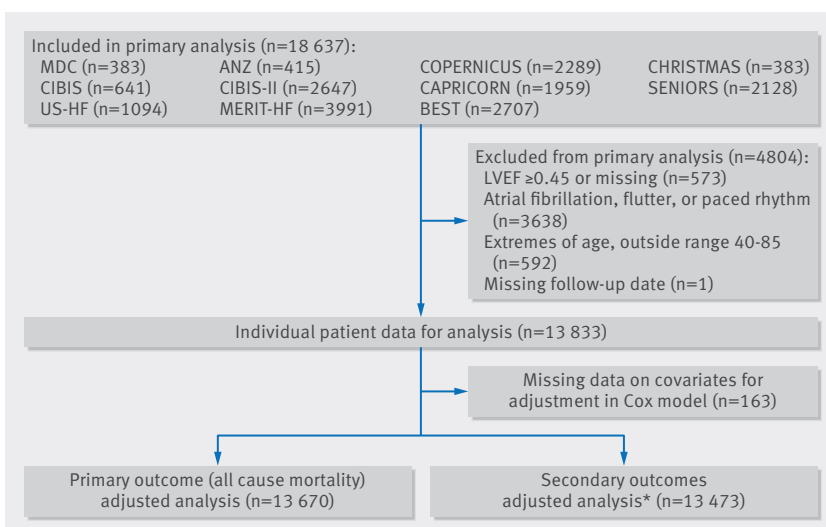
Included in primary analysis (n=18 637):
MDC (n=383)
ANZ (n=415)
COPERNICUS (n=2289)
CHRISTMAS (n=383)
CIBIS (n=641)
CIBIS-II (n=2647)
CAPRICORN (n=1959)
SENIORS (n=2128)
US-HF (n=1094)
MERIT-HF (n=3991)
BEST (n=2707)

Excluded from primary analysis (n=4804):
LVEF ≥0.45 or missing (n=573)
Atrial fibrillation, flutter, or paced rhythm (n=3638)
Extremes of age, outside range 40-85 (n=592)
Missing follow-up date (n=1)

Individual patient data for analysis (n=13 833)

Missing data on covariates for adjustment in Cox model (n=163)

Primary outcome (all cause mortality) adjusted analysis (n=13 670)

Secondary outcomes adjusted analysis* (n=13 473)